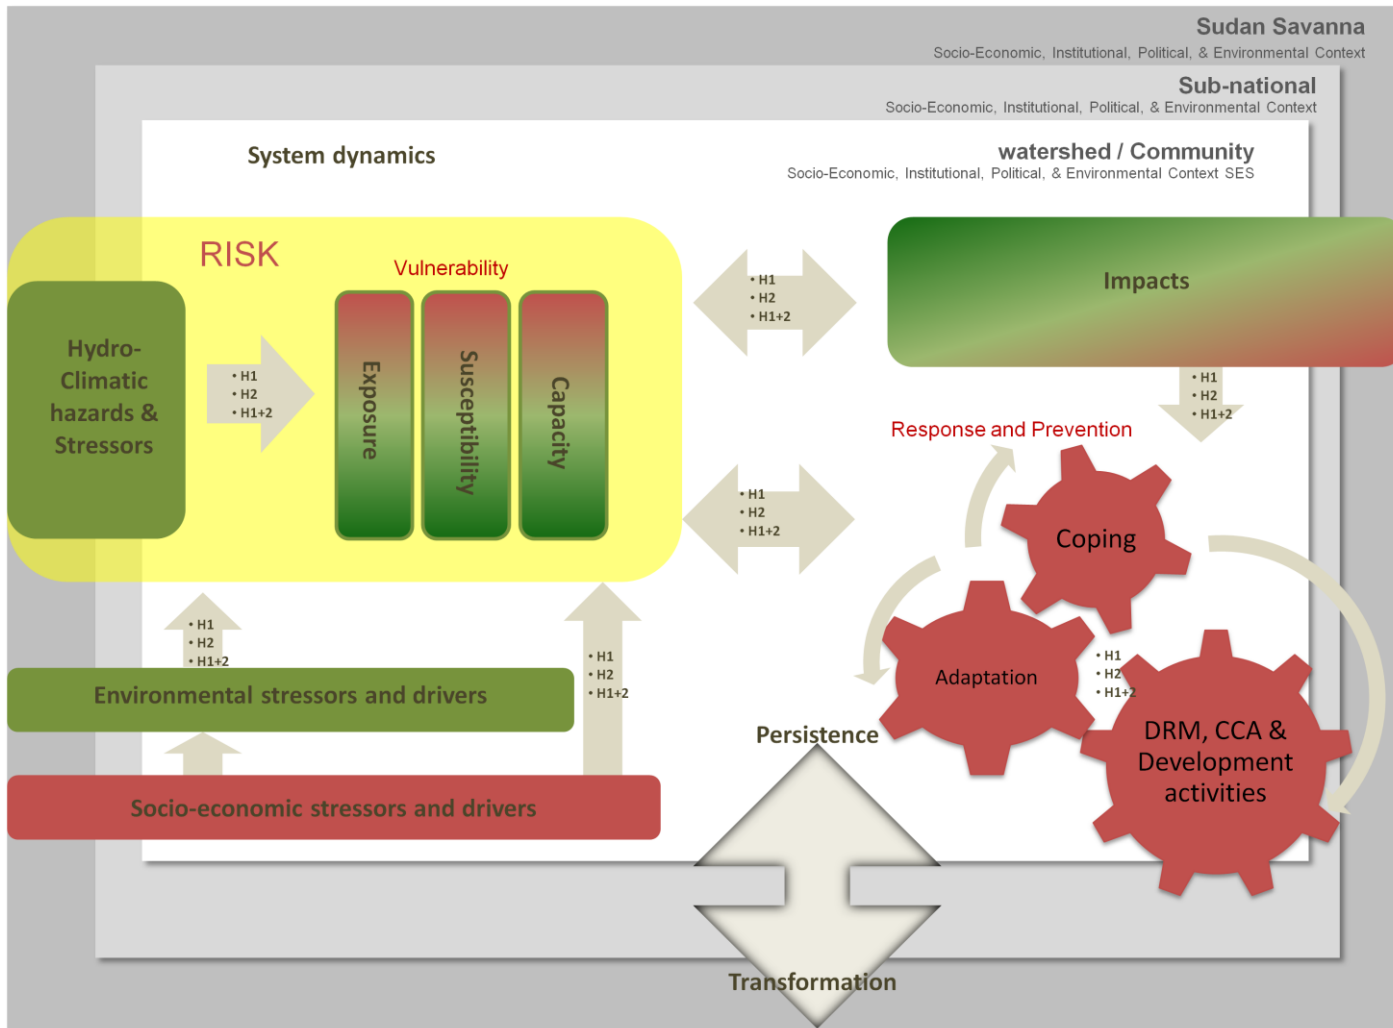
Sudan Savanna
Socio-Economic, Institutional, Political, & Environmental Context

Sub-national
Socio-Economic, Institutional, Political, & Environmental Context

System dynamics

watershed / Community
Socio-Economic, Institutional, Political, & Environmental Context SES

RISK

Vulnerability

Hydro-Climatic hazards & Stressors

• H1
• H2
• H1+2

Exposure

Susceptibility

Capacity

• H1
• H2
• H1+2

Impacts

• H1
• H2
• H1+2

Response and Prevention

• H1
• H2
• H1+2

Coping

Adaptation

• H1
• H2
• H1+2

DRM, CCA & Development activities

• H1
• H2
• H1+2

• H1
• H2
• H1+2

Environmental stressors and drivers

Persistence

Socio-economic stressors and drivers

Transformation